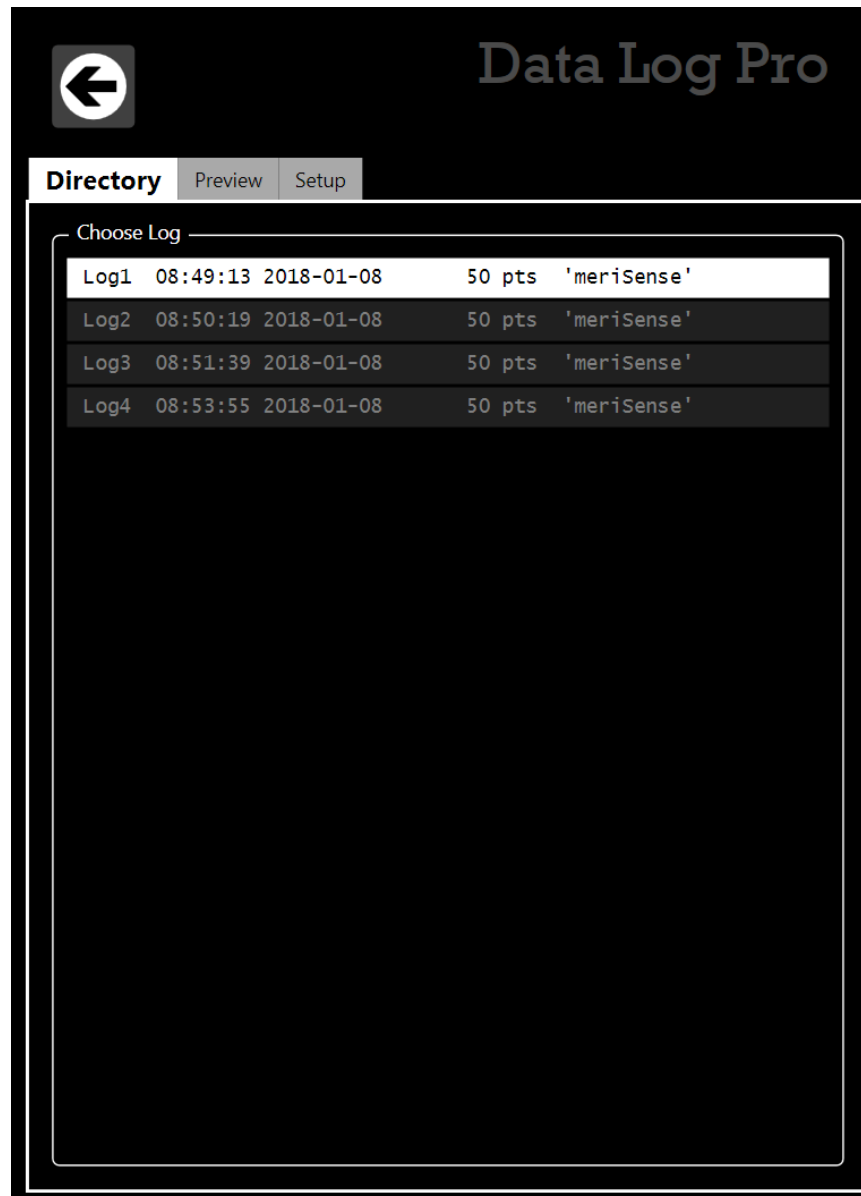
Data Log Pro

Directory Preview Setup

Choose Log

Log1 08:49:13 2018-01-08 50 pts 'meriSense'
Log2 08:50:19 2018-01-08 50 pts 'meriSense'
Log3 08:51:39 2018-01-08 50 pts 'meriSense'
Log4 08:53:55 2018-01-08 50 pts 'meriSense'